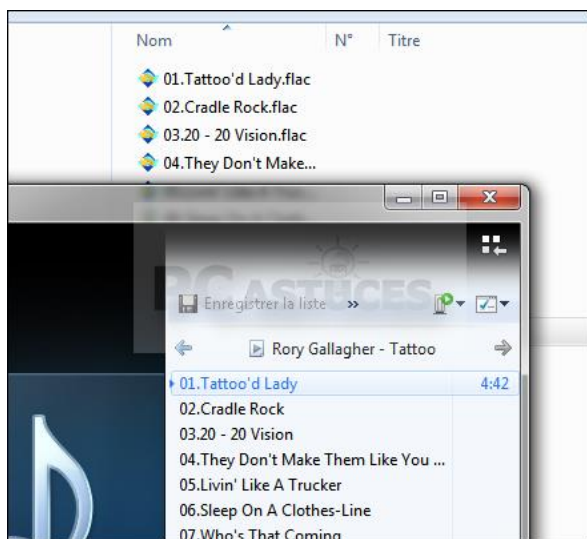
Nom N° Titre

01.Tattoo'd Lady.flac
02.Cradle Rock.flac
03.20 - 20 Vision.flac
04.They Don't Make...

PC ASTUCES

Enregistrer la liste »

Rory Gallagher - Tattoo

01.Tattoo'd Lady 4:42
02.Cradle Rock
03.20 - 20 Vision
04.They Don't Make Them Like You ...
05.Livin' Like A Trucker
06.Sleep On A Clothes-Line
07.Who's That Coming